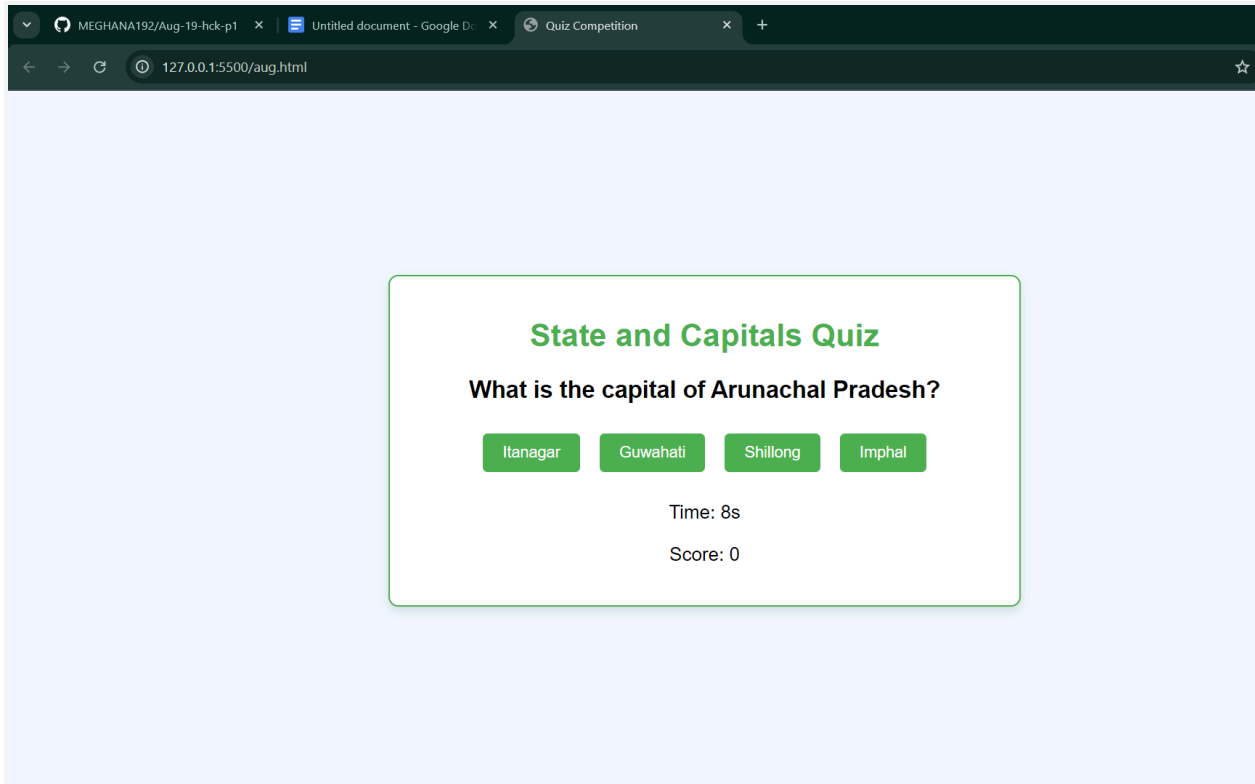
MEGHANA192/Aug-19-hck-p1 ×
Untitled document - Google Dc ×
Quiz Competition ×
+

127.0.0.1:5500/aug.html

State and Capitals Quiz

What is the capital of Arunachal Pradesh?

Itanagar
Guwahati
Shillong
Imphal

Time: 8s

Score: 0